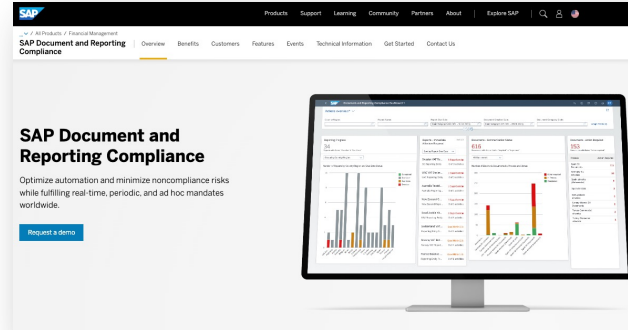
SAP

Products Support Learning Community Partners About Explore SAP

/ All Products / Financial Management

SAP Document and Reporting Compliance

Overview Benefits Customers Features Events Technical Information Get Started Contact Us

SAP Document and Reporting Compliance

Optimize automation and minimize noncompliance risks while fulfilling real-time, periodic, and ad hoc mandates worldwide.

Request a demo

34

616

153

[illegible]